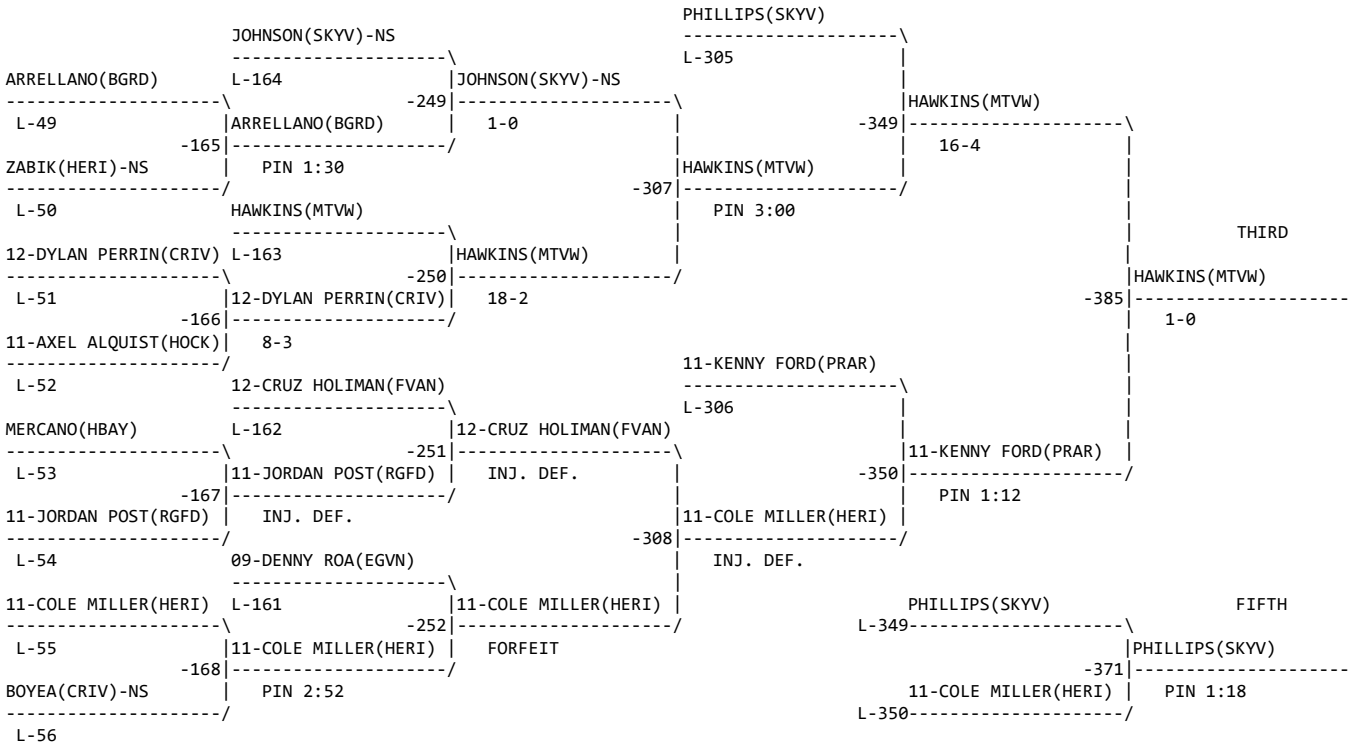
PHILLIPS(SKYV)
L-305
JOHNSON(SKYV)-NS
L-164
JOHNSON(SKYV)-NS
-249
ARRELLANO(BGRD)
L-49
-165
ARRELLANO(BGRD)
1-0
HAWKINS(MTVW)
-349
16-4
ZABIK(HERI)-NS
PIN 1:30
HAWKINS(MTVW)
-307
L-50
HAWKINS(MTVW)
PIN 3:00
THIRD
12-DYLAN PERRIN(CRIV)
L-163
HAWKINS(MTVW)
-250
HAWKINS(MTVW)
-385
1-0
L-51
12-DYLAN PERRIN(CRIV)
18-2
-166
11-AXEL ALQUIST(HOCK)
8-3
11-KENNY FORD(PRAR)
L-52
12-CRUZ HOLIMAN(FVAN)
L-306
MERCANO(HBAY)
L-162
12-CRUZ HOLIMAN(FVAN)
-251
11-KENNY FORD(PRAR)
-350
L-53
11-JORDAN POST(RGFD)
INJ. DEF.
-167
PIN 1:12
11-JORDAN POST(RGFD)
INJ. DEF.
11-COLE MILLER(HERI)
-308
L-54
09-DENNY ROA(EGVN)
INJ. DEF.
11-COLE MILLER(HERI)
L-161
11-COLE MILLER(HERI)
-252
PHILLIPS(SKYV)
L-349
FIFTH
PHILLIPS(SKYV)
-371
L-55
11-COLE MILLER(HERI)
FORFEIT
-168
BOYEA(CRIV)-NS
PIN 2:52
11-COLE MILLER(HERI)
L-350
PIN 1:18
L-56